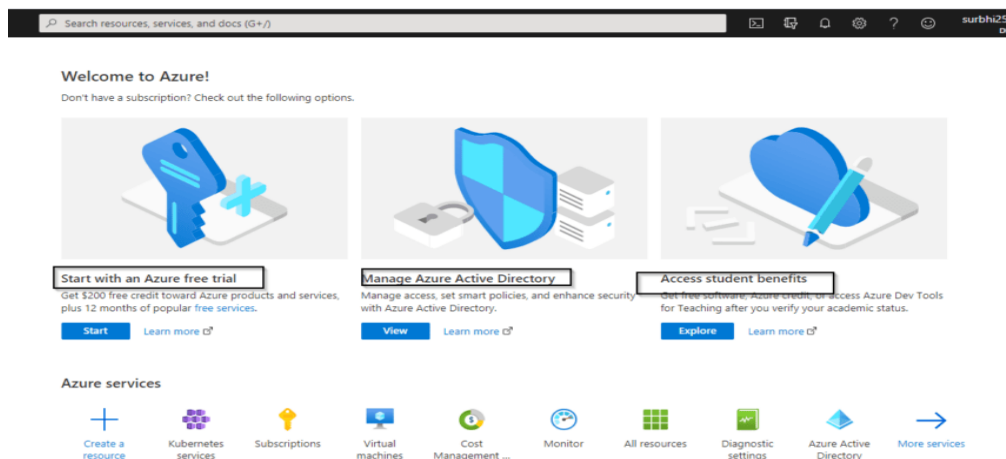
Search resources, services, and docs (G+/)

surbhi25

Welcome to Azure!

Don't have a subscription? Check out the following options.

Start with an Azure free trial

Get $200 free credit toward Azure products and services, plus 12 months of popular free services.

Start

Learn more

Manage Azure Active Directory

Manage access, set smart policies, and enhance security with Azure Active Directory.

View

Learn more

Access student benefits

Get free software, Azure credit, or access Azure Dev Tools for Teaching after you verify your academic status.

Explore

Learn more

Azure services

Create a resource

Kubernetes services

Subscriptions

Virtual machines

Cost Management ...

Monitor

All resources

Diagnostic settings

Azure Active Directory

More services